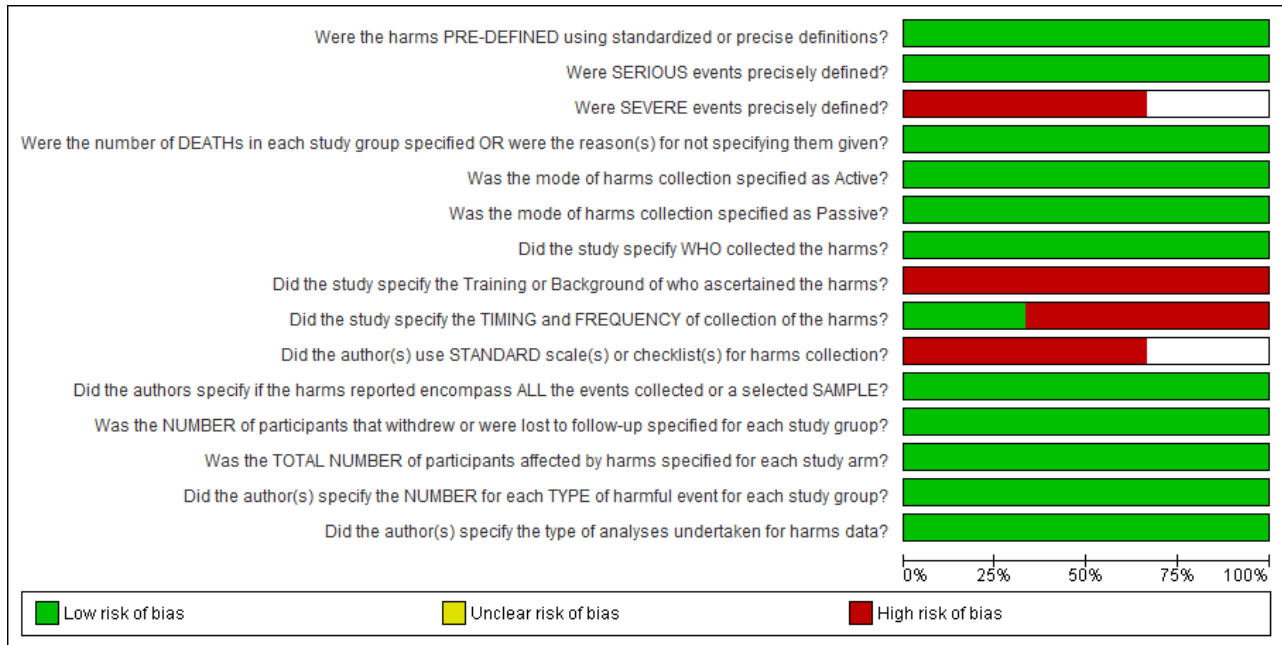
Were the harms PRE-DEFINED using standardized or precise definitions?

Were SERIOUS events precisely defined?

Were SEVERE events precisely defined?

Were the number of DEATHs in each study group specified OR were the reason(s) for not specifying them given?

Was the mode of harms collection specified as Active?

Was the mode of harms collection specified as Passive?

Did the study specify WHO collected the harms?

Did the study specify the Training or Background of who ascertained the harms?

Did the study specify the TIMING and FREQUENCY of collection of the harms?

Did the author(s) use STANDARD scale(s) or checklist(s) for harms collection?

Did the authors specify if the harms reported encompass ALL the events collected or a selected SAMPLE?

Was the NUMBER of participants that withdrew or were lost to follow-up specified for each study gruop?

Was the TOTAL NUMBER of participants affected by harms specified for each study arm?

Did the author(s) specify the NUMBER for each TYPE of harmful event for each study group?

Did the author(s) specify the type of analyses undertaken for harms data?

0% 25% 50% 75% 100%

Low risk of bias

Unclear risk of bias

High risk of bias